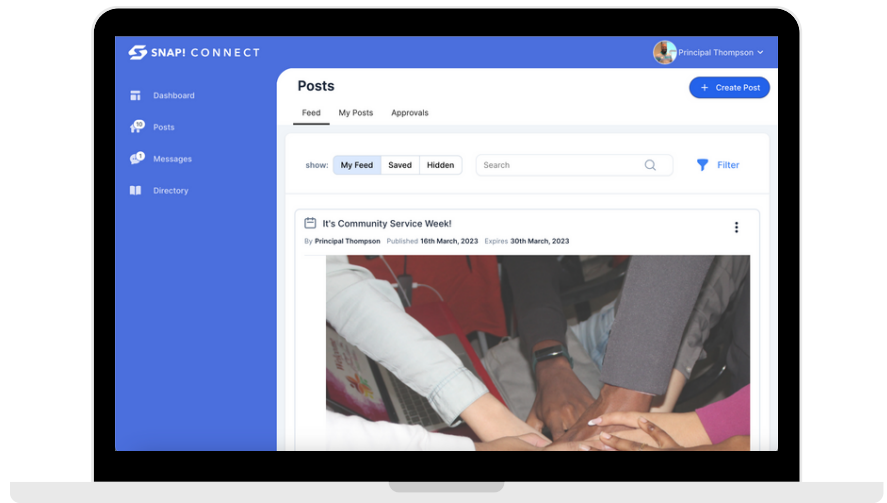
SNAP! CONNECT

Principal Thompson

Dashboard

Posts

Messages

Directory

Posts

+ Create Post

Feed My Posts Approvals

show: My Feed Saved Hidden

Search

Filter

It's Community Service Week!

By Principal Thompson Published 16th March, 2023 Expires 30th March, 2023